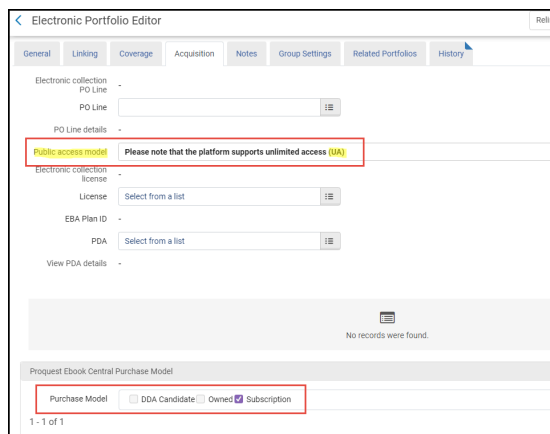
< Electronic Portfolio Editor

Reli

General | Linking | Coverage | Acquisition | Notes | Group Settings | Related Portfolios | History

Electronic collection PO Line -

PO Line

PO Line details -

Public access model Please note that the platform supports unlimited access (UA)

Electronic collection license -

License Select from a list

EBA Plan ID -

PDA Select from a list

View PDA details -

No records were found.

Proquest Ebook Central Purchase Model

Purchase Model DDA Candidate Owned Subscription

1 - 1 of 1